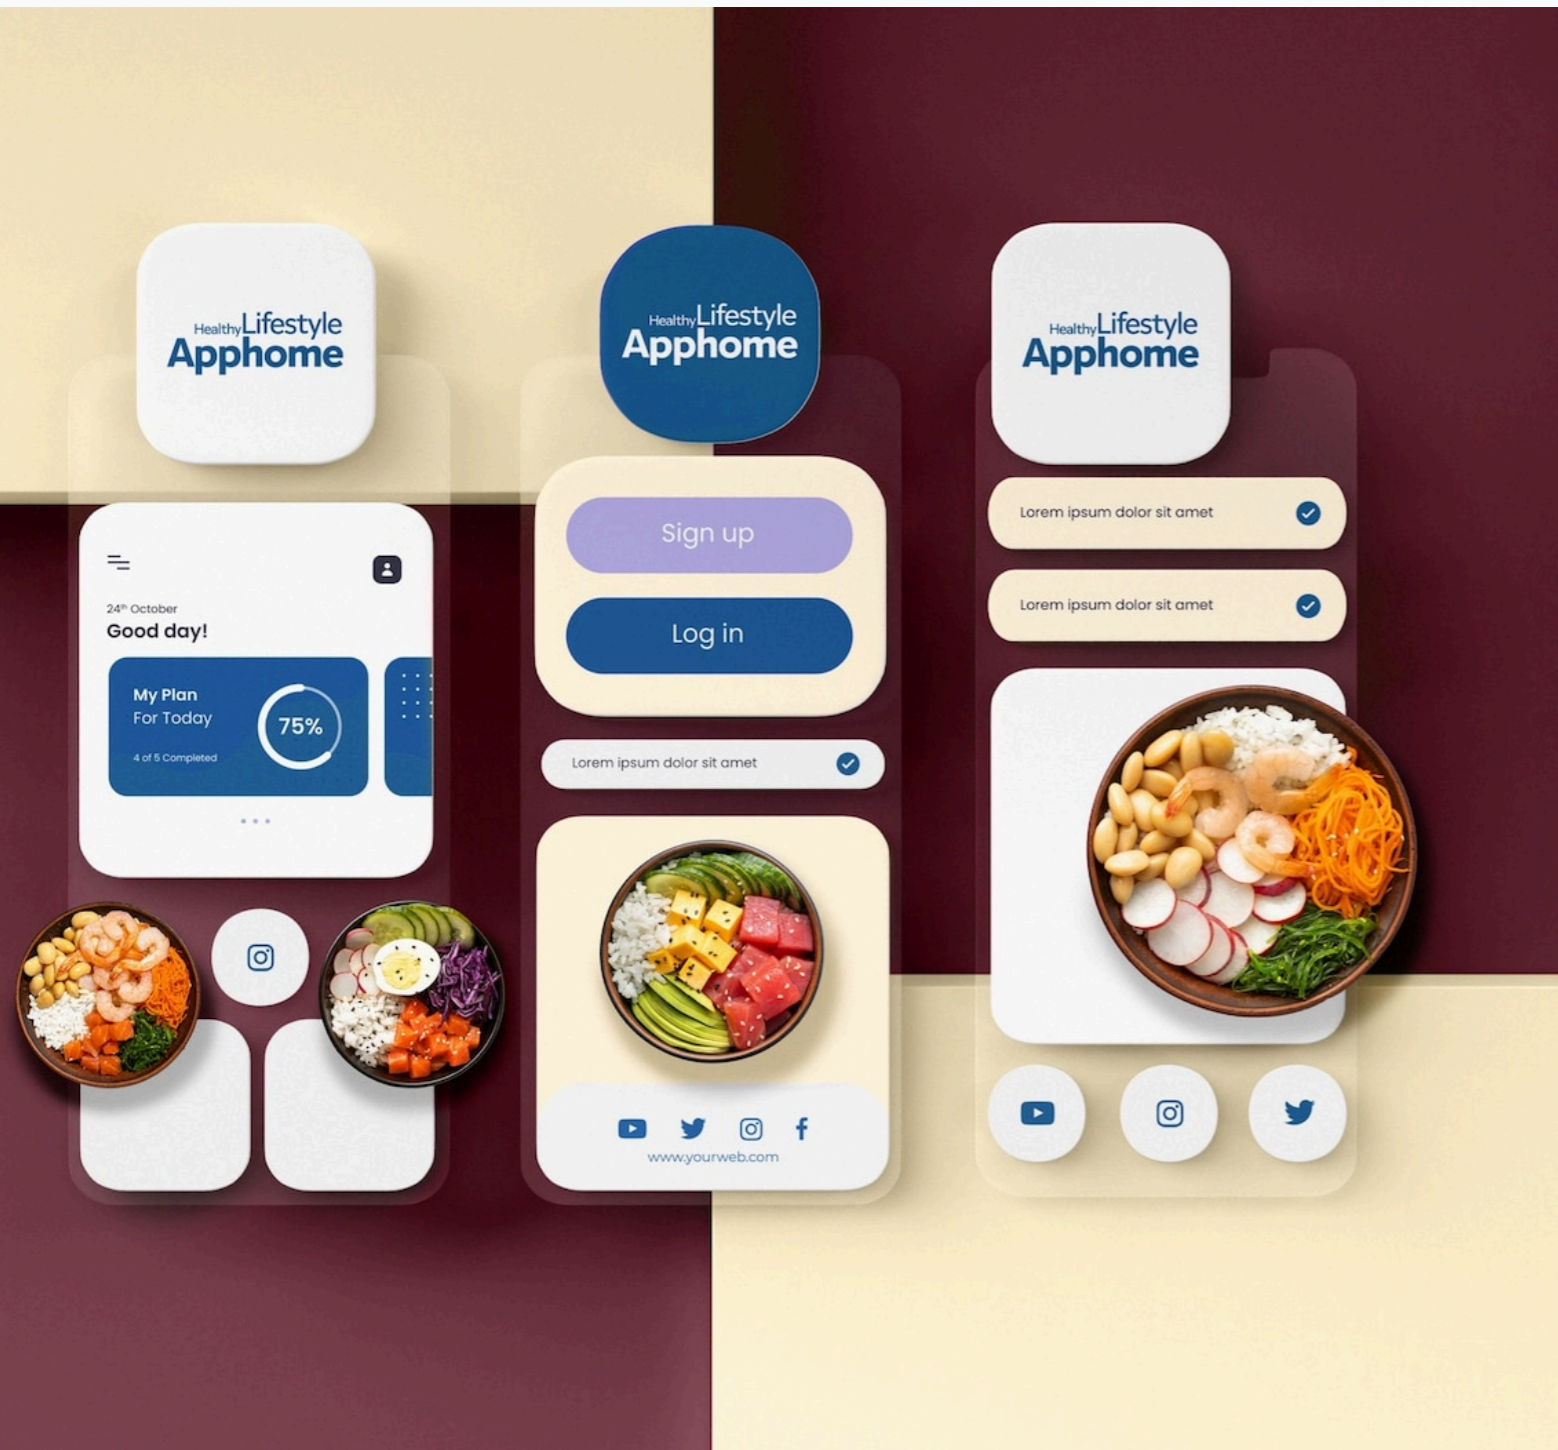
Healthy Lifestyle Apphome

24th October
Good day!

My Plan
For Today
75%
4 of 5 Completed

Healthy Lifestyle Apphome

Sign up

Log in

Lorem ipsum dolor sit amet

www.yourweb.com

Healthy Lifestyle Apphome

Lorem ipsum dolor sit amet

Lorem ipsum dolor sit amet